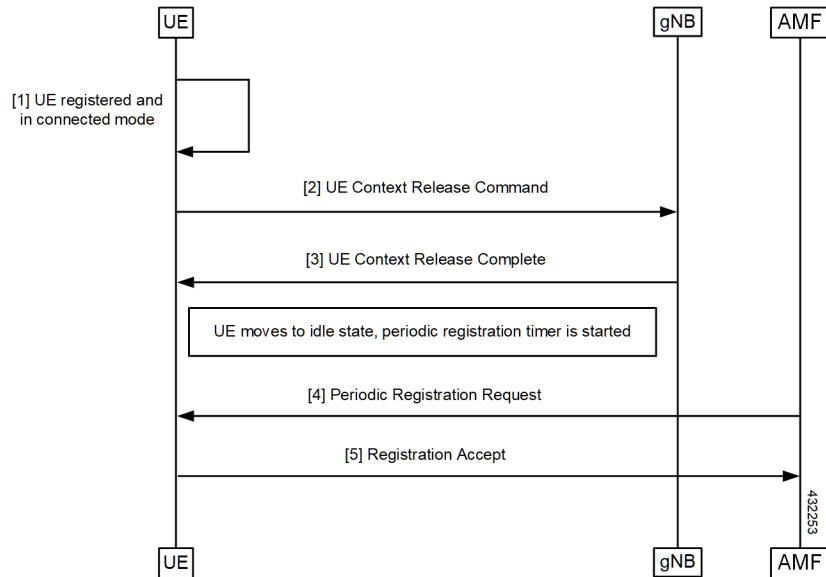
UE

gNB

AMF

[1] UE registered and in connected mode

[2] UE Context Release Command

[3] UE Context Release Complete

UE moves to idle state, periodic registration timer is started

[4] Periodic Registration Request

[5] Registration Accept

432253

UE

gNB

AMF